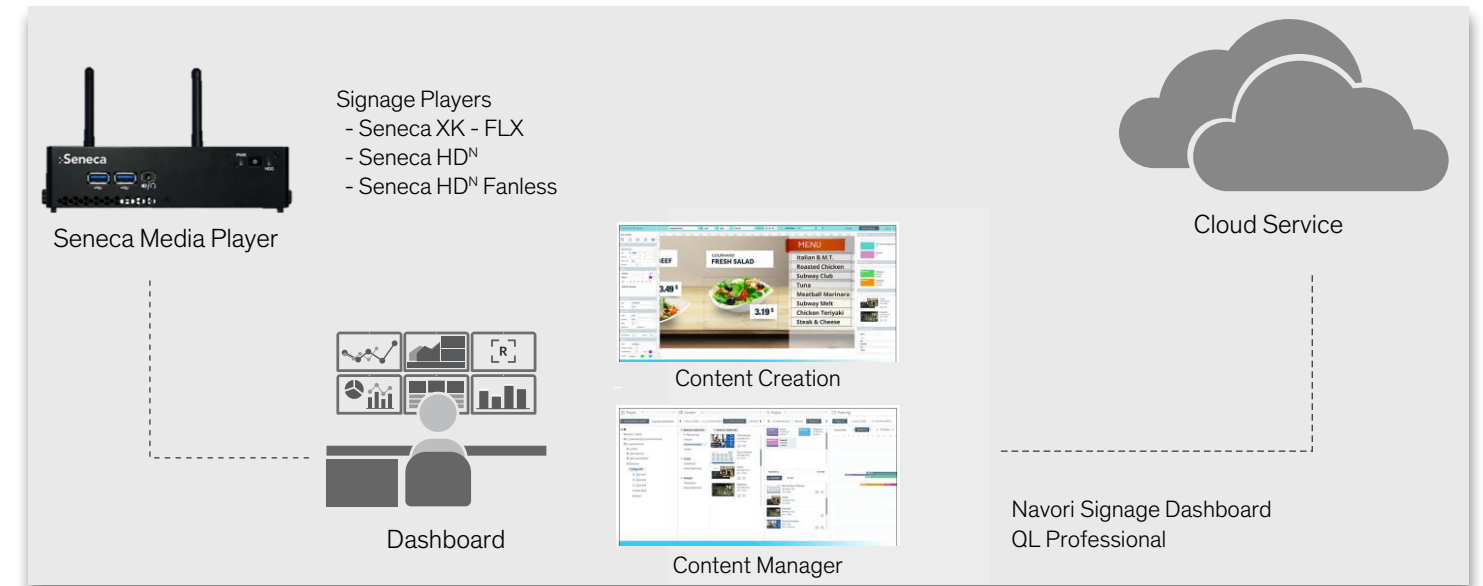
:Seneca

Signage Players
- Seneca XK - FLX
- Seneca HD$^N$
- Seneca HD$^N$ Fanless

Seneca Media Player

Cloud Service

MENU
Italian B.M.T.
Roasted Chicken
Subway Club
Tuna
Meatball Marinara
Subway Melt
Chicken Teriyaki
Steak & Cheese

GOURMAND
FRESH SALAD

EEF
3.49 $
3.19 $

R

Content Creation

Dashboard

Content Manager

Navori Signage Dashboard
QL Professional